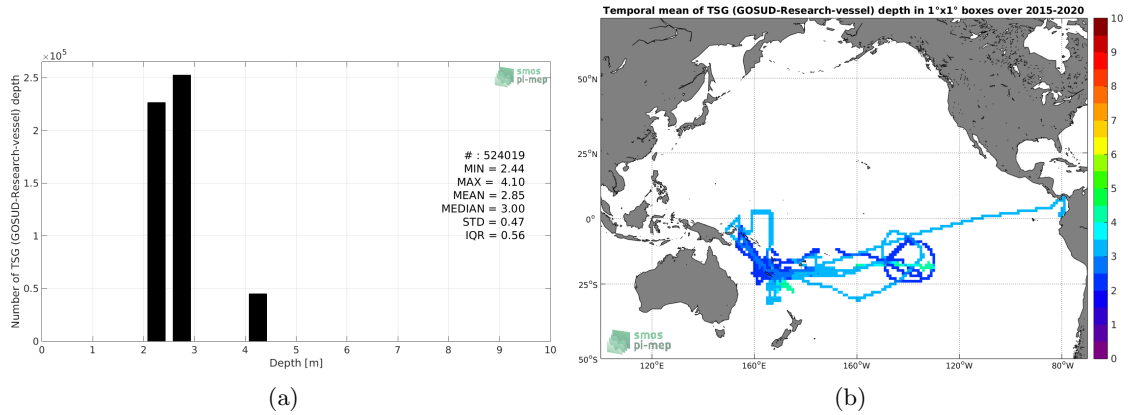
$\times 10^5$

2.5

2

1.5

1

0.5

0

Number of TSG (GOSUD-Research-vessel) depth

smos
pi-mep

# : 524019
MIN = 2.44
MAX = 4.10
MEAN = 2.85
MEDIAN = 3.00
STD = 0.47
IQR = 0.56

0 1 2 3 4 5 6 7 8 9 10

Depth [m]

(a)

Temporal mean of TSG (GOSUD-Research-vessel) depth in 1°x1° boxes over 2015-2020

50°N

25°N

0°

25°S

50°S

120°E 160°E 160°W 120°W 80°W

smos
pi-mep

10
9
8
7
6
5
4
3
2
1
0

(b)